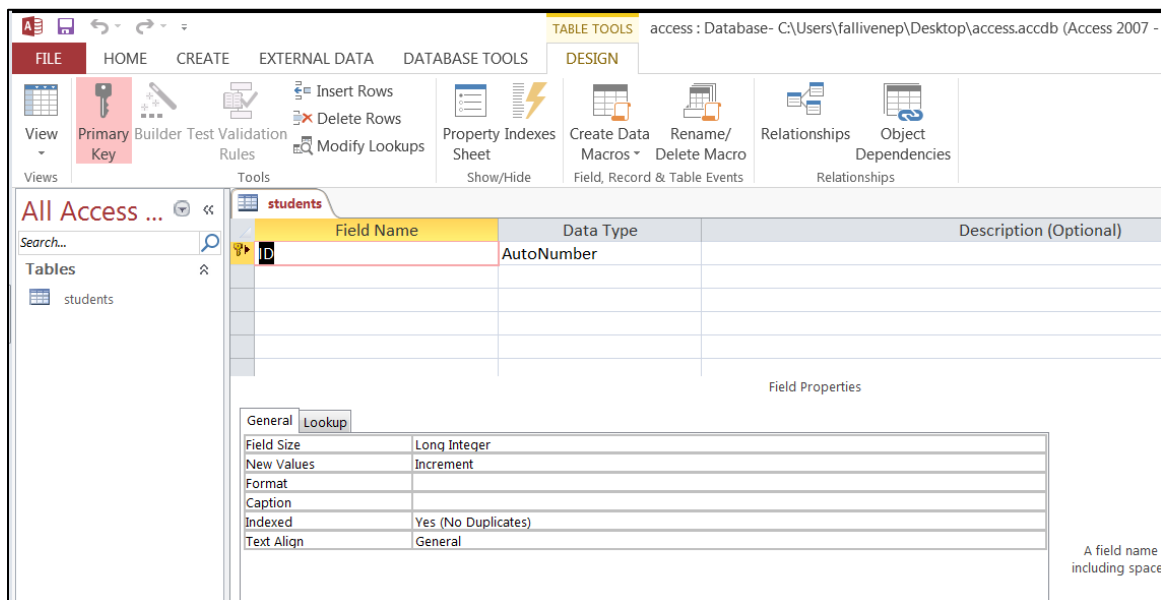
TABLE TOOLS access : Database- C:\Users\fallivenep\Desktop\access.accdb (Access 2007 -

FILE HOME CREATE EXTERNAL DATA DATABASE TOOLS DESIGN

View
Views

Primary Key Builder Test Validation Rules
Insert Rows
Delete Rows
Modify Lookups
Tools

Property Sheet Indexes
Show/Hide

Create Data Macros Rename/ Delete Macro
Field, Record & Table Events

Relationships Object Dependencies
Relationships

All Access ...

Search...

Tables

students

students

| Field Name | Data Type | Description (Optional) |
|---|---|---|
| ID | AutoNumber | |

Field Properties

General Lookup

| | |
|---|---|
| Field Size | Long Integer |
| New Values | Increment |
| Format | |
| Caption | |
| Indexed | Yes (No Duplicates) |
| Text Align | General |

A field name
including space